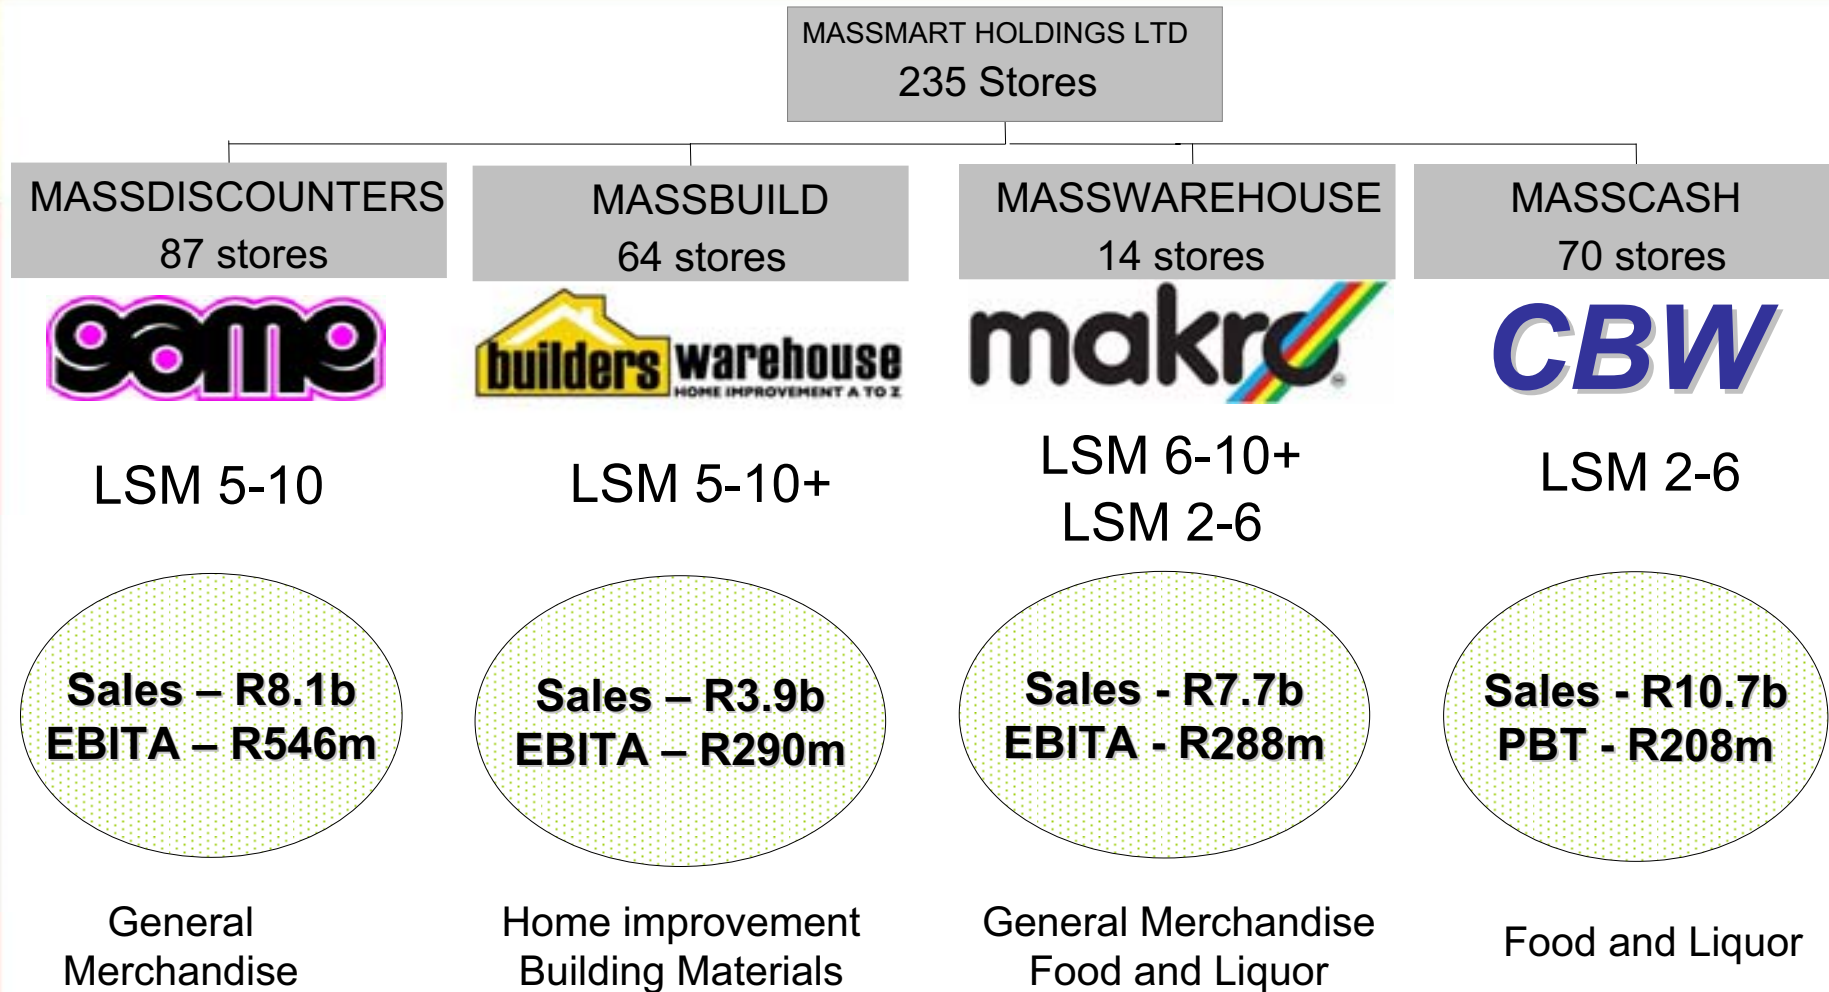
MASSMART HOLDINGS LTD
235 Stores

MASSDISCOUNTERS
87 stores

game

LSM 5-10

Sales – R8.1b
EBITA – R546m

General Merchandise

MASSBUILD
64 stores

builders warehouse
HOME IMPROVEMENT A TO Z

LSM 5-10+

Sales – R3.9b
EBITA – R290m

Home improvement
Building Materials

MASSWAREHOUSE
14 stores

makro

LSM 6-10+
LSM 2-6

Sales - R7.7b
EBITA - R288m

General Merchandise
Food and Liquor

MASSCASH
70 stores

CBW

LSM 2-6

Sales - R10.7b
PBT - R208m

Food and Liquor